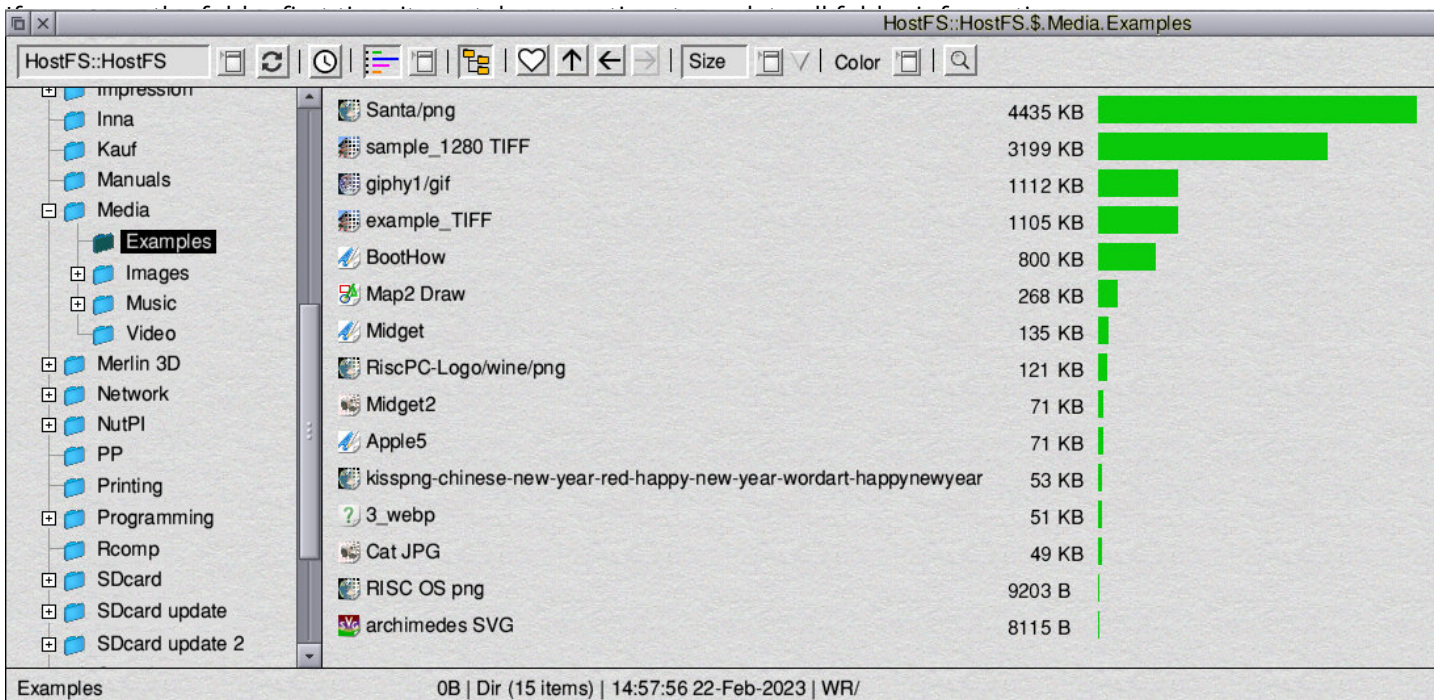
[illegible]

HostFS::HostFS.$.Media.Examples

HostFS::HostFS | Size | Color

Impression
Inna
Kauf
Manuals
Media
Examples
Images
Music
Video
Merlin 3D
Network
NutPI
PP
Printing
Programming
Rcomp
SDcard
SDcard update
SDcard update 2

| | |
|---|---|
| Santa/png | 4435 KB |
| sample_1280 TIFF | 3199 KB |
| giphy1/gif | 1112 KB |
| example_TIFF | 1105 KB |
| BootHow | 800 KB |
| Map2 Draw | 268 KB |
| Midget | 135 KB |
| RiscPC-Logo/wine/png | 121 KB |
| Midget2 | 71 KB |
| Apple5 | 71 KB |
| kisspng-chinese-new-year-red-happy-new-year-wordart-happynewyear | 53 KB |
| 3_webp | 51 KB |
| Cat JPG | 49 KB |
| RISC OS png | 9203 B |
| archimedes SVG | 8115 B |

Examples
0B | Dir (15 items) | 14:57:56 22-Feb-2023 | WR/